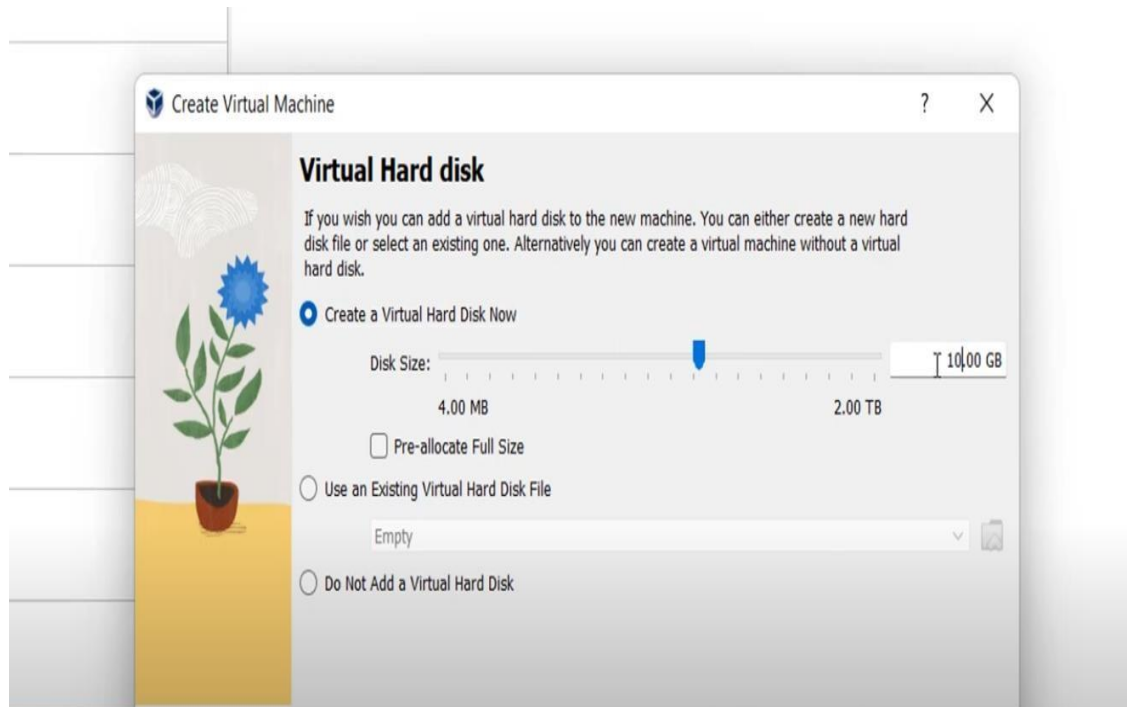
Create Virtual Machine

?

X

Virtual Hard disk

If you wish you can add a virtual hard disk to the new machine. You can either create a new hard disk file or select an existing one. Alternatively you can create a virtual machine without a virtual hard disk.

Create a Virtual Hard Disk Now

Disk Size:

10.00 GB

4.00 MB

2.00 TB

Pre-allocate Full Size

Use an Existing Virtual Hard Disk File

Empty

Do Not Add a Virtual Hard Disk